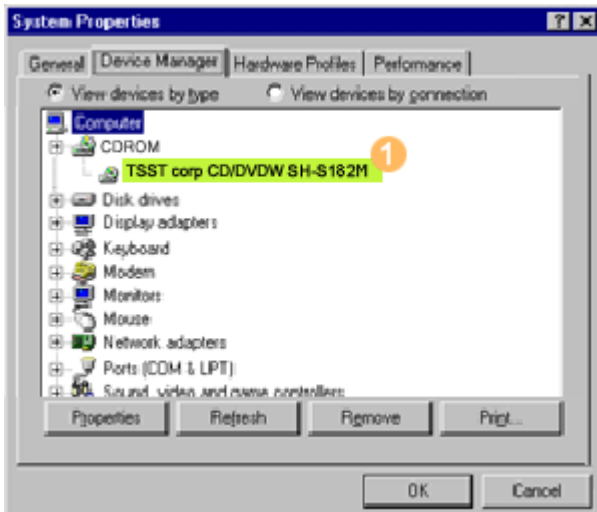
System Properties

?
×

General
Device Manager
Hardware Profiles
Performance

View devices by type
View devices by connection

Computer
CDROM
TSST corp CD/DVDW SH-S182M
1
Disk drives
Display adapters
Keyboard
Modem
Monitors
Mouse
Network adapters
Ports (COM & LPT)
Sound, video and game controllers

Properties
Refresh
Remove
Print...

OK
Cancel